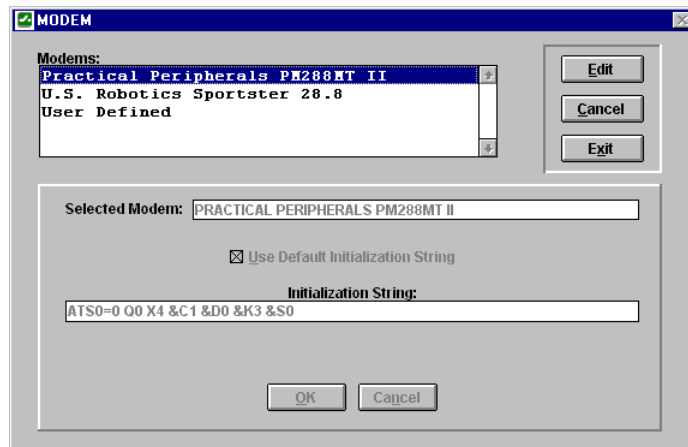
MODEM

Modems:
Practical Peripherals PM288MT II
U.S. Robotics Sportster 28.8
User Defined

Edit
Cancel
Exit

Selected Modem: PRACTICAL PERIPHERALS PM288MT II

☒ Use Default Initialization String

Initialization String:
ATS0=0 Q0 X4 &C1 &D0 &K3 &S0

OK
Cancel